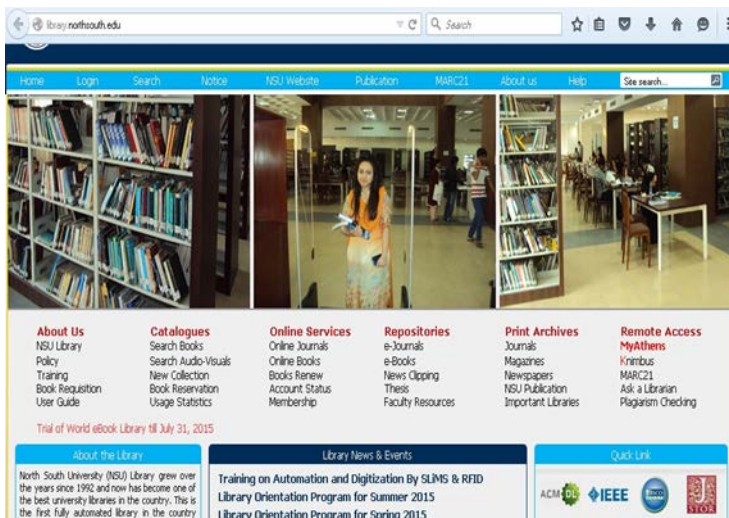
library.northsouth.edu

Search

Home Login Search Notice NSU Website Publication MARC21 About us Help Site search...

About Us
NSU Library
Policy
Training
Book Requisition
User Guide

Catalogues
Search Books
Search Audio-Visuals
New Collection
Book Reservation
Usage Statistics

Online Services
Online Journals
Online Books
Books Renew
Account Status
Membership

Repositories
e-Journals
e-Books
News Clipping
Thesis
Faculty Resources

Print Archives
Journals
Magazines
Newspapers
NSU Publication
Important Libraries

Remote Access
MyAthens
Knimbus
MARC21
Ask a Librarian
Plagiarism Checking

Trial of World eBook Library till July 31, 2015

About the Library

North South University (NSU) Library grew over the years since 1992 and now has become one of the best university libraries in the country. This is the first fully automated library in the country

Library News & Events

Training on Automation and Digitization By SLiMS & RFID
Library Orientation Program for Summer 2015
Library Orientation Program for Spring 2015

Quick Link

ACM DL IEEE JSTOR